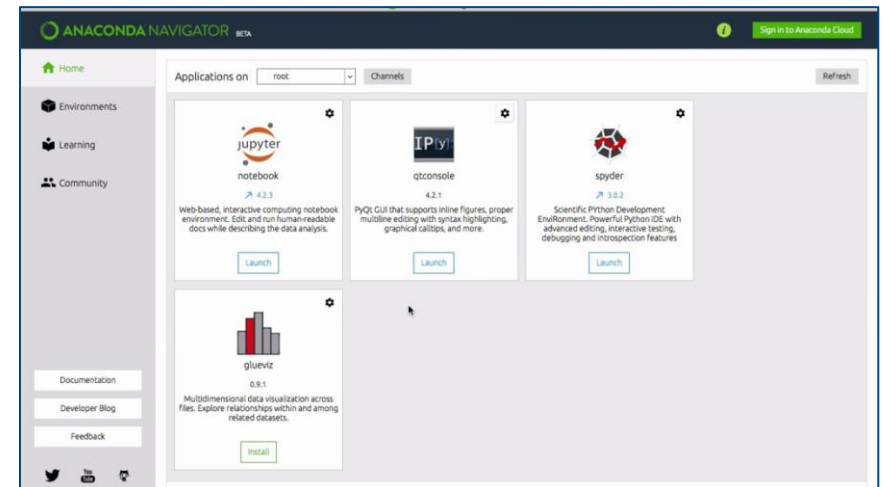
ANACONDA NAVIGATOR BETA

Sign in to Anaconda Cloud

Home

Environments

Learning

Community

Applications on root Channels

Refresh

jupyter

notebook

↗ 4.2.3

Web-based, interactive computing notebook environment. Edit and run human-readable docs while describing the data analysis.

Launch

IP[y]:

qtconsole

4.2.1

PyQt GUI that supports inline figures, proper multiline editing with syntax highlighting, graphical calltips, and more.

Launch

spyder

↗ 3.0.2

Scientific PYthon Development EnviRonment. Powerful Python IDE with advanced editing, interactive testing, debugging and introspection features

Launch

glueviz

0.9.1

Multidimensional data visualization across files. Explore relationships within and among related datasets.

Install

Documentation

Developer Blog

Feedback

You Tube